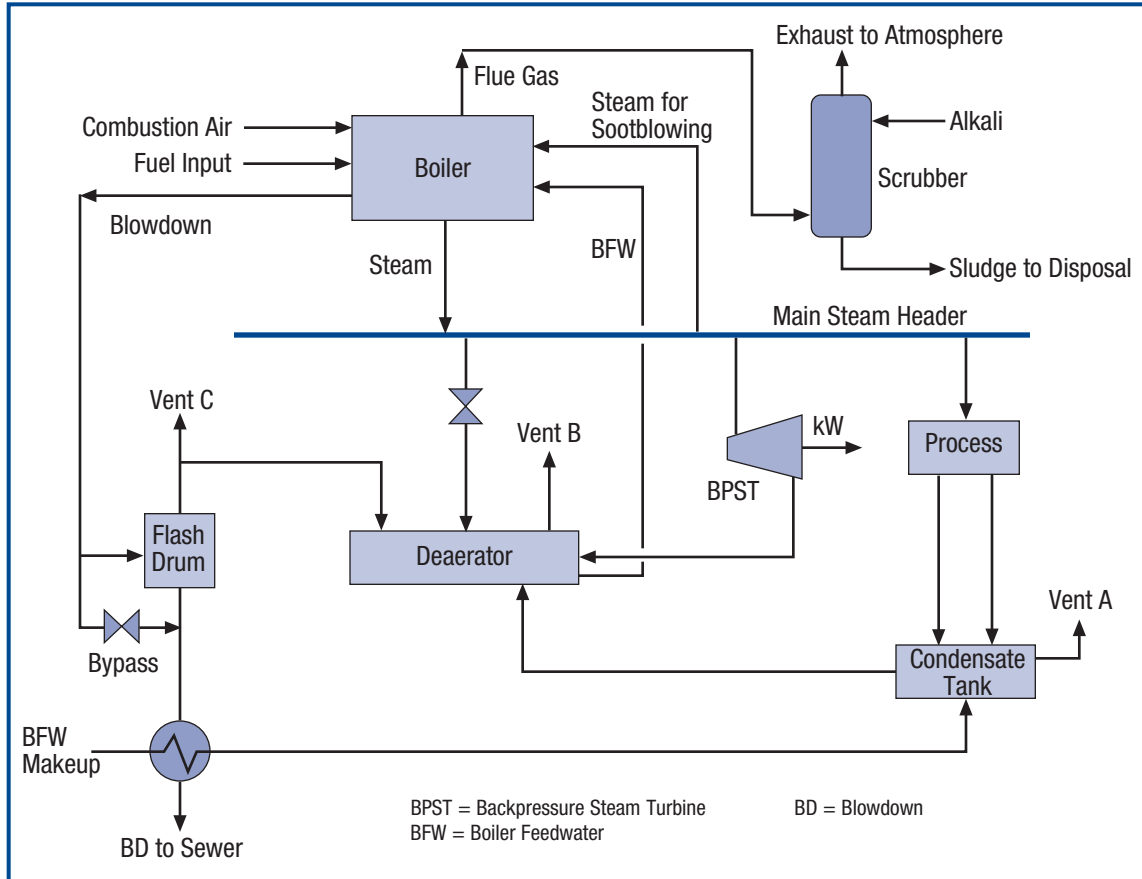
Exhaust to Atmosphere
Flue Gas
Steam for Sootblowing
Alkali
Combustion Air
Fuel Input
Boiler
Scrubber
Blowdown
BFW
Steam
Sludge to Disposal
Main Steam Header
Vent C
Vent B
kW
Process
BPST
Flash Drum
Deaerator
Vent A
Bypass
Condensate Tank
BFW Makeup
BD to Sewer
BPST = Backpressure Steam Turbine
BFW = Boiler Feedwater
BD = Blowdown